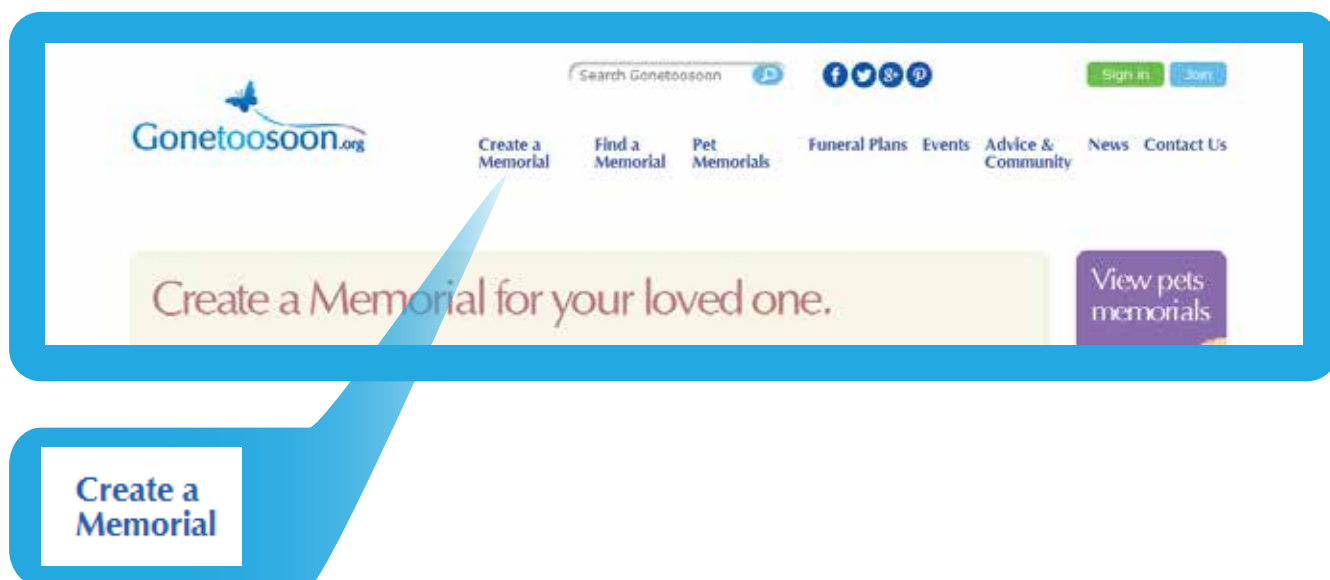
Gonetoosoon.org

Search Gonetoosoon

Sign in Join

Create a Memorial Find a Memorial Pet Memorials Funeral Plans Events Advice & Community News Contact Us

Create a Memorial for your loved one.

View pets memorials

Create a Memorial